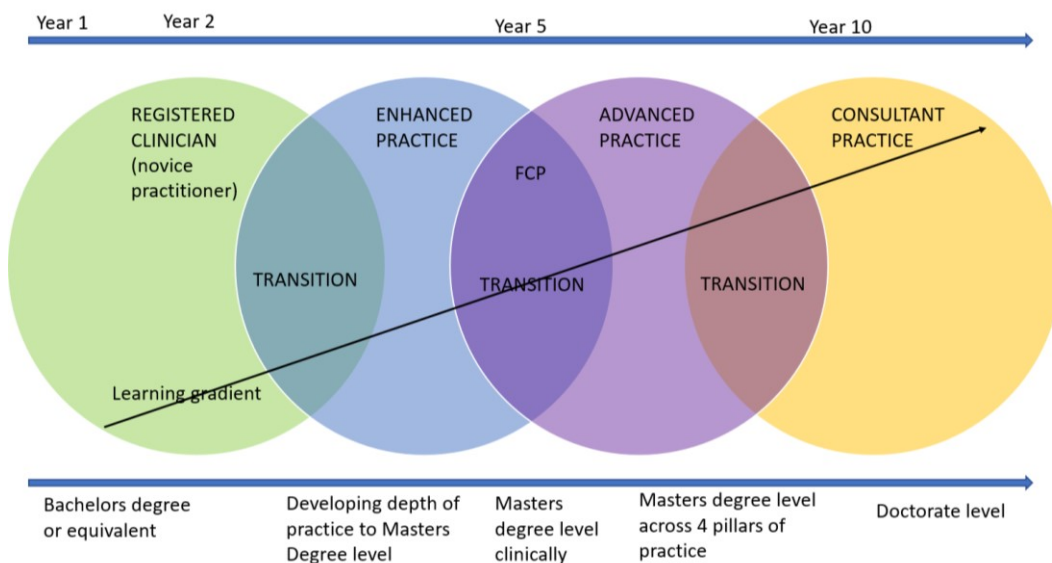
Year 1 Year 2 Year 5 Year 10

REGISTERED CLINICIAN (novice practitioner)

ENHANCED PRACTICE

ADVANCED PRACTICE

CONSULTANT PRACTICE

FCP

TRANSITION

TRANSITION

TRANSITION

Learning gradient

Bachelors degree or equivalent

Developing depth of practice to Masters Degree level

Masters degree level clinically

Masters degree level across 4 pillars of practice

Doctorate level